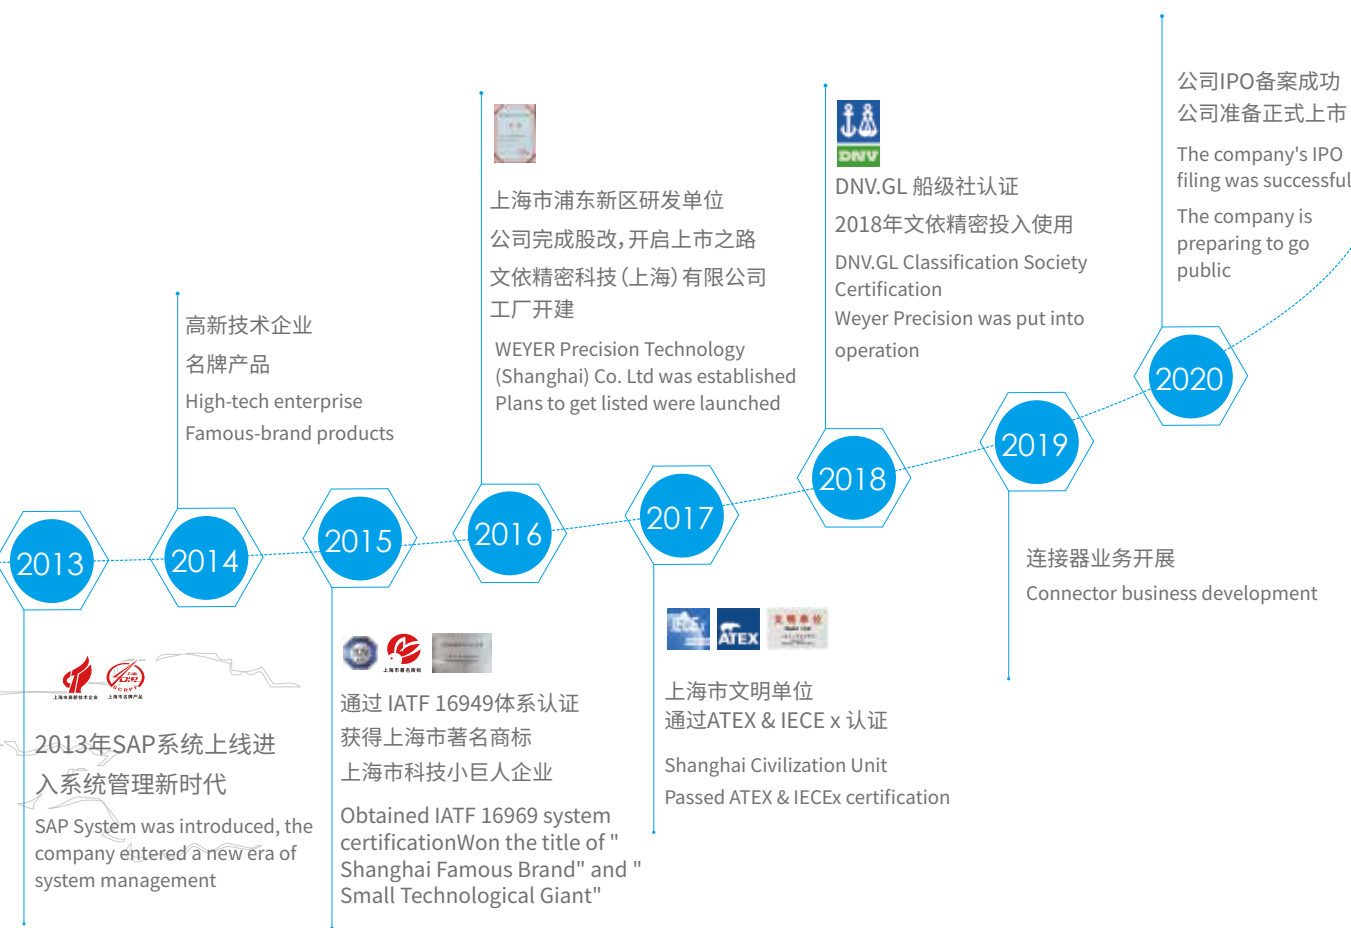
公司IPO备案成功
公司准备正式上市

The company's IPO filing was successful

The company is preparing to go public

DNV

DNV.GL 船级社认证

2018年文依精密投入使用

DNV.GL Classification Society Certification

Weyer Precision was put into operation

上海市浦东新区研发单位

公司完成股改，开启上市之路

文依精密科技（上海）有限公司
工厂开建

WEYER Precision Technology (Shanghai) Co. Ltd was established
Plans to get listed were launched

高新技术企业

名牌产品

High-tech enterprise

Famous-brand products

2013

2014

2015

2016

2017

2018

2019

2020

连接器业务开展

Connector business development

2013年SAP系统上线进入系统管理新时代

SAP System was introduced, the company entered a new era of system management

通过 IATF 16949体系认证

获得上海市著名商标

上海市科技小巨人企业

Obtained IATF 16969 system certificationWon the title of " Shanghai Famous Brand" and " Small Technological Giant"

ATEX

上海市文明单位
通过ATEX & IECE x 认证

Shanghai Civilization Unit

Passed ATEX & IECEx certification